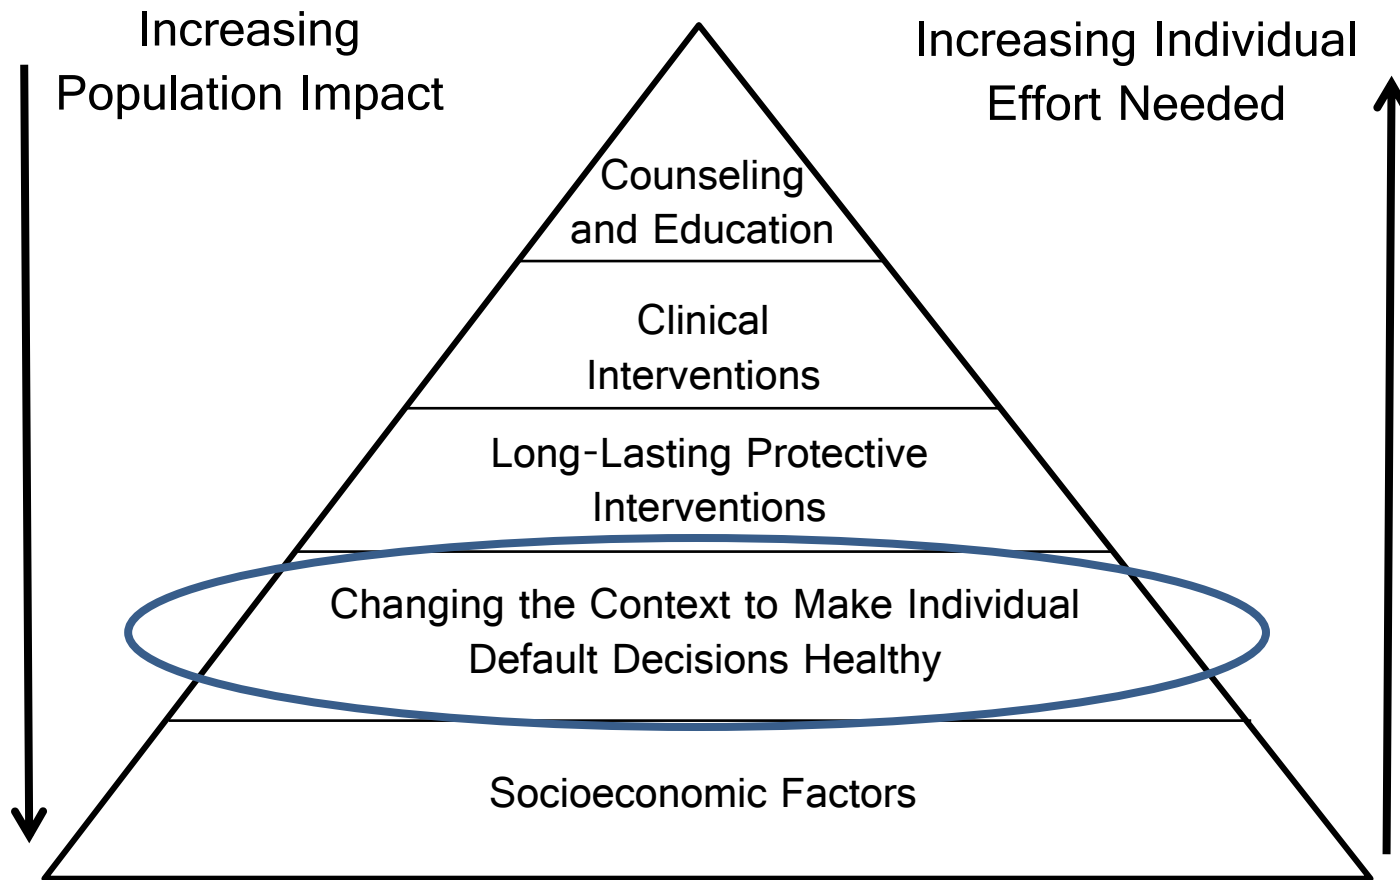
Increasing Population Impact

Increasing Individual Effort Needed

Counseling and Education

Clinical Interventions

Long-Lasting Protective Interventions

Changing the Context to Make Individual Default Decisions Healthy

Socioeconomic Factors